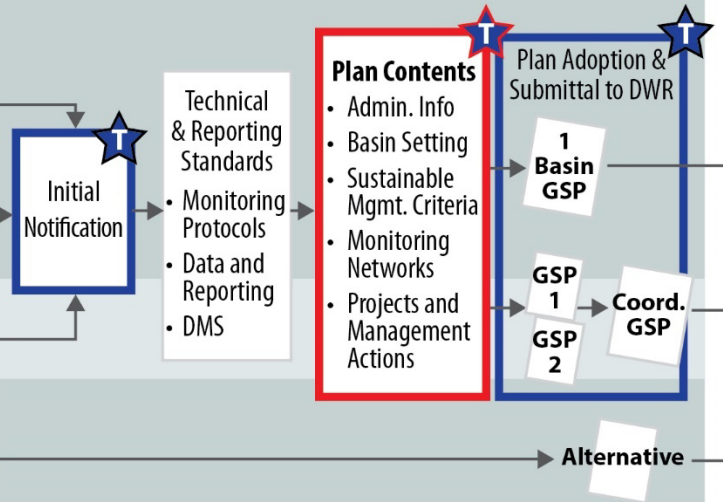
T

Initial Notification

Technical & Reporting Standards
- Monitoring Protocols
- Data and Reporting
- DMS

T

Plan Contents
- Admin. Info
- Basin Setting
- Sustainable Mgmt. Criteria
- Monitoring Networks
- Projects and Management Actions

T

Plan Adoption & Submittal to DWR

1 Basin GSP

GSP 1

GSP 2

Coord. GSP

Alternative